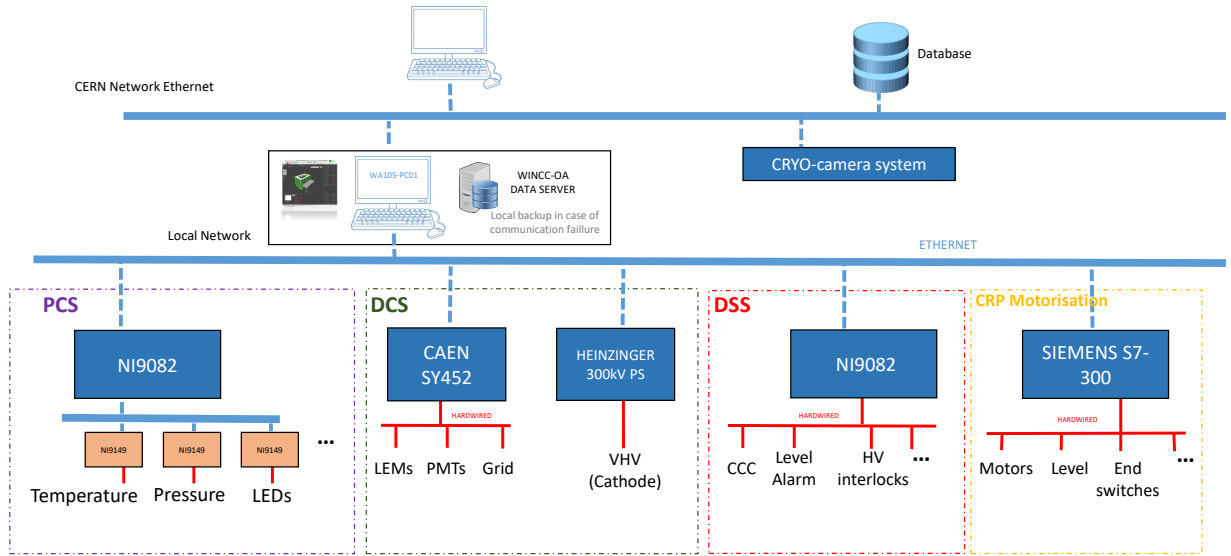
Database

CERN Network Ethernet

CRYO-camera system

WA105-PC01

WINCC-OA
DATA SERVER

Local backup in case of communication faillure

Local Network

ETHERNET

PCS

NI9082

NI9149

NI9149

NI9149

...

Temperature

Pressure

LEDs

DCS

CAEN
SY452

HARDWIRED

LEMs

PMTs

Grid

HEINZINGER
300kV PS

VHV
(Cathode)

DSS

NI9082

HARDWIRED

CCC

Level
Alarm

HV
interlocks

...

CRP Motorisation

SIEMENS S7-300

HARDWIRED

Motors

Level

End
switches

...